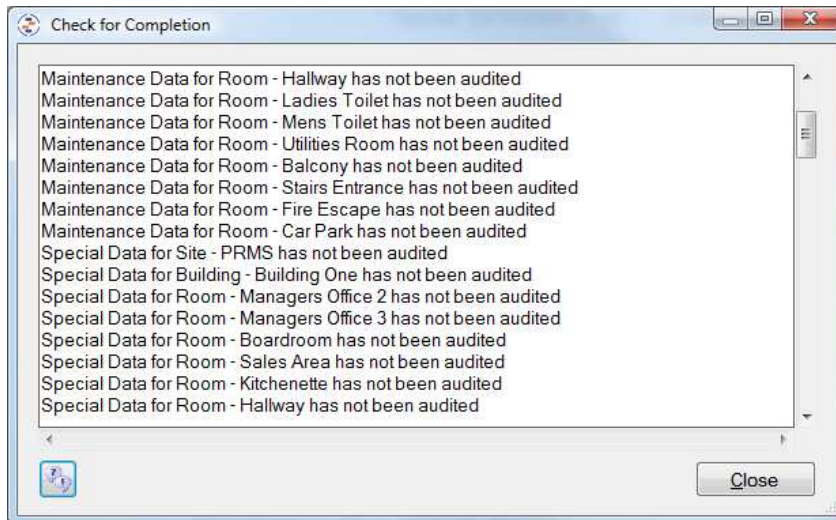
Check for Completion

Maintenance Data for Room - Hallway has not been audited
Maintenance Data for Room - Ladies Toilet has not been audited
Maintenance Data for Room - Mens Toilet has not been audited
Maintenance Data for Room - Utilities Room has not been audited
Maintenance Data for Room - Balcony has not been audited
Maintenance Data for Room - Stairs Entrance has not been audited
Maintenance Data for Room - Fire Escape has not been audited
Maintenance Data for Room - Car Park has not been audited
Special Data for Site - PRMS has not been audited
Special Data for Building - Building One has not been audited
Special Data for Room - Managers Office 2 has not been audited
Special Data for Room - Managers Office 3 has not been audited
Special Data for Room - Boardroom has not been audited
Special Data for Room - Sales Area has not been audited
Special Data for Room - Kitchenette has not been audited
Special Data for Room - Hallway has not been audited

Close